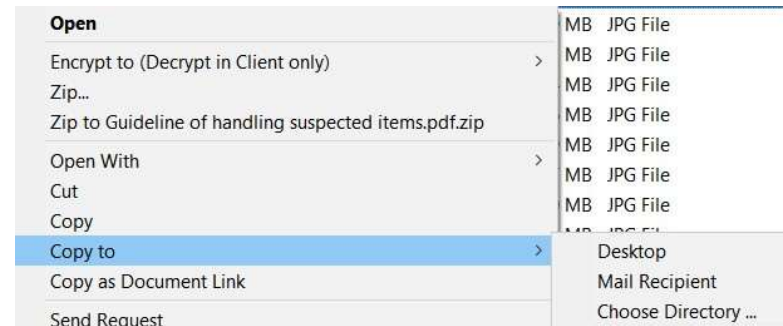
Open
Encrypt to (Decrypt in Client only)
Zip...
Zip to Guideline of handling suspected items.pdf.zip
Open With
Cut
Copy
Copy to
Copy as Document Link
Send Request

MB JPG File
MB JPG File
MB JPG File
MB JPG File
MB JPG File
MB JPG File
MB JPG File
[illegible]

Desktop
Mail Recipient
Choose Directory ...